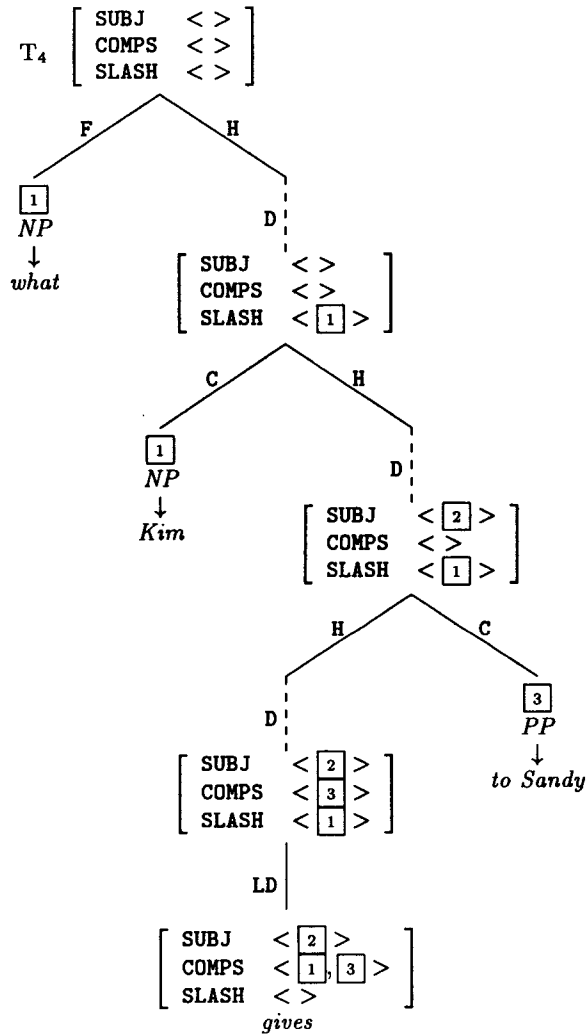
$T_4$
| SUBJ | < > |
|---|---|
| COMPS | < > |
| SLASH | < > |

F
H

$\boxed{1}$
$NP$
↓
what

D

| SUBJ | < > |
|---|---|
| COMPS | < > |
| SLASH | < $\boxed{1}$ > |

C
H

$\boxed{1}$
$NP$
↓
Kim

D

| SUBJ | < $\boxed{2}$ > |
|---|---|
| COMPS | < > |
| SLASH | < $\boxed{1}$ > |

H
C

D

| SUBJ | < $\boxed{2}$ > |
|---|---|
| COMPS | < $\boxed{3}$ > |
| SLASH | < $\boxed{1}$ > |

$\boxed{3}$
$PP$
↓
to Sandy

LD

| SUBJ | < $\boxed{2}$ > |
|---|---|
| COMPS | < $\boxed{1}$, $\boxed{3}$ > |
| SLASH | < > |

gives